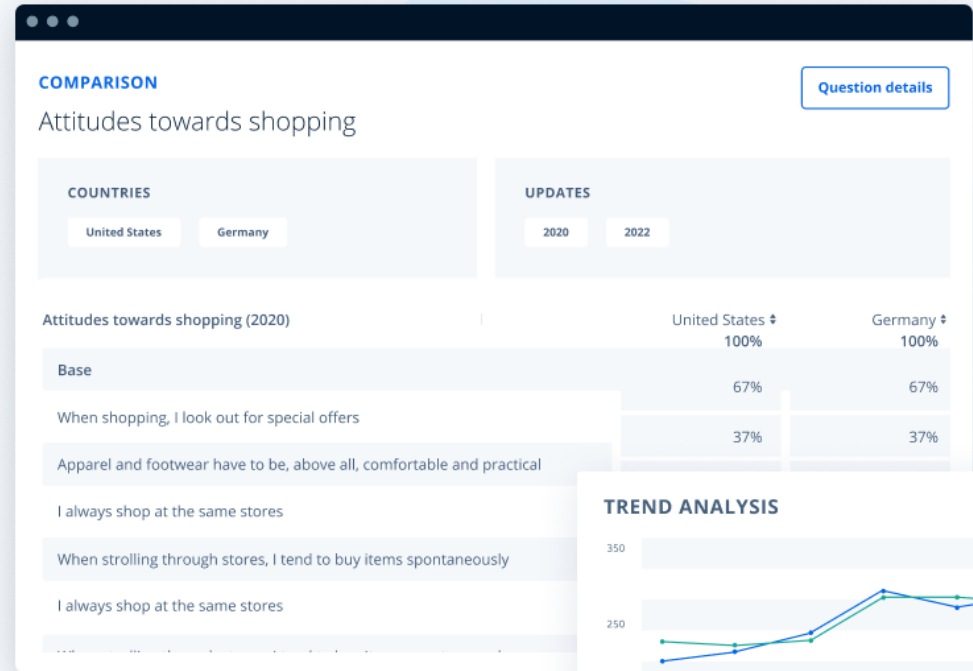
COMPARISON
Attitudes towards shopping

Question details

COUNTRIES
United States
Germany

UPDATES
2020
2022

| Attitudes towards shopping (2020) | United States | Germany |
|---|---|---|
| | 100% | 100% |
| Base | 67% | 67% |
| When shopping, I look out for special offers | 37% | 37% |
| Apparel and footwear have to be, above all, comfortable and practical | | |
| I always shop at the same stores | | |
| When strolling through stores, I tend to buy items spontaneously | | |
| I always shop at the same stores | | |
| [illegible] | | |

TREND ANALYSIS
350
250